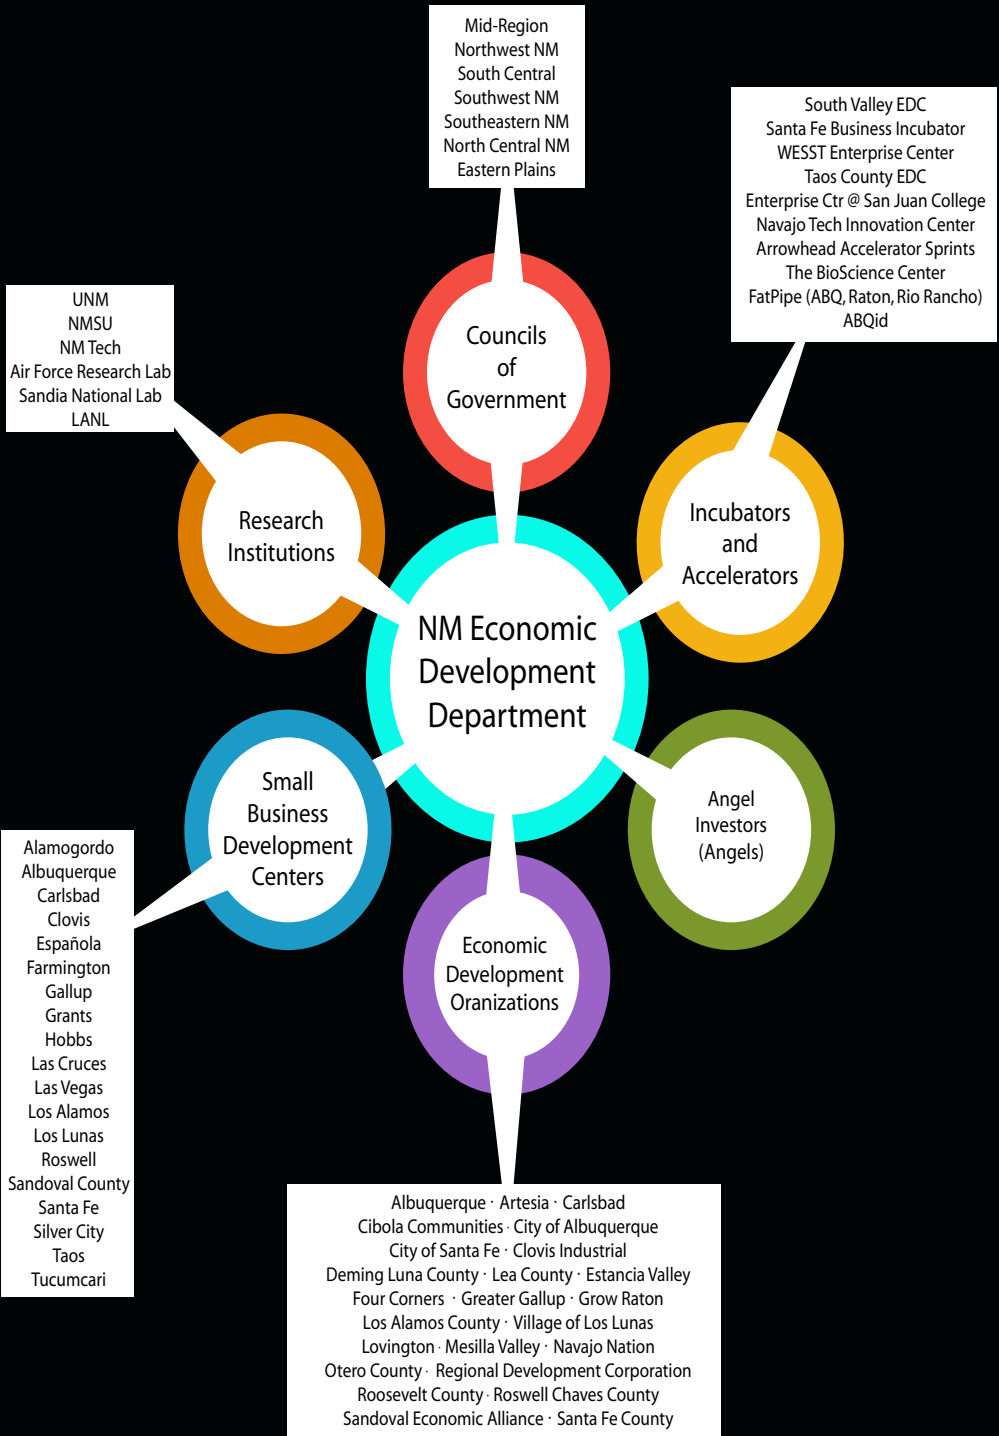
Mid-Region
Northwest NM
South Central
Southwest NM
Southeastern NM
North Central NM
Eastern Plains

South Valley EDC
Santa Fe Business Incubator
WESST Enterprise Center
Taos County EDC
Enterprise Ctr @ San Juan College
Navajo Tech Innovation Center
Arrowhead Accelerator Sprints
The BioScience Center
FatPipe (ABQ, Raton, Rio Rancho)
ABQid

UNM
NMSU
NM Tech
Air Force Research Lab
Sandia National Lab
LANL

Councils of Government

Research Institutions

Incubators and Accelerators

NM Economic Development Department

Small Business Development Centers

Angel Investors (Angels)

Economic Development Oranizations

Alamogordo
Albuquerque
Carlsbad
Clovis
Española
Farmington
Gallup
Grants
Hobbs
Las Cruces
Las Vegas
Los Alamos
Los Lunas
Roswell
Sandoval County
Santa Fe
Silver City
Taos
Tucumcari

Albuquerque · Artesia · Carlsbad
Cibola Communities · City of Albuquerque
City of Santa Fe · Clovis Industrial
Deming Luna County · Lea County · Estancia Valley
Four Corners · Greater Gallup · Grow Raton
Los Alamos County · Village of Los Lunas
Lovington · Mesilla Valley · Navajo Nation
Otero County · Regional Development Corporation
Roosevelt County · Roswell Chaves County
Sandoval Economic Alliance · Santa Fe County